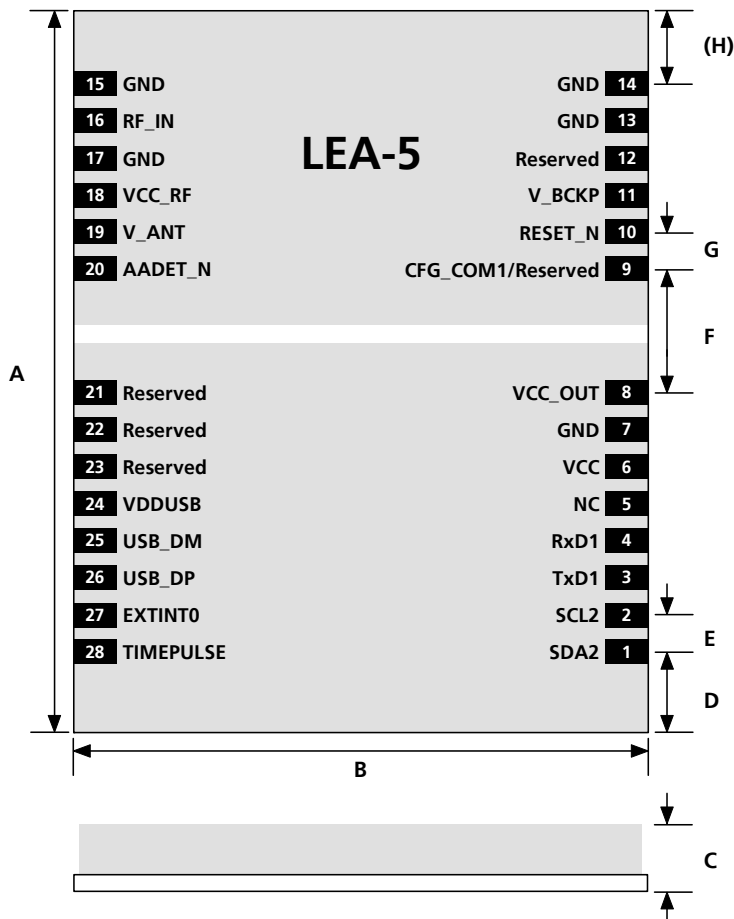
(H)

15 GND
16 RF_IN
17 GND
18 VCC_RF
19 V_ANT
20 AADET_N

LEA-5

GND 14
GND 13
Reserved 12
V_BCKP 11
RESET_N 10
CFG_COM1/Reserved 9

G

F

A

21 Reserved
22 Reserved
23 Reserved
24 VDDUSB
25 USB_DM
26 USB_DP
27 EXTINT0
28 TIMEPULSE

VCC_OUT 8
GND 7
VCC 6
NC 5
RxD1 4
TxD1 3
SCL2 2
SDA2 1

E

D

B

C